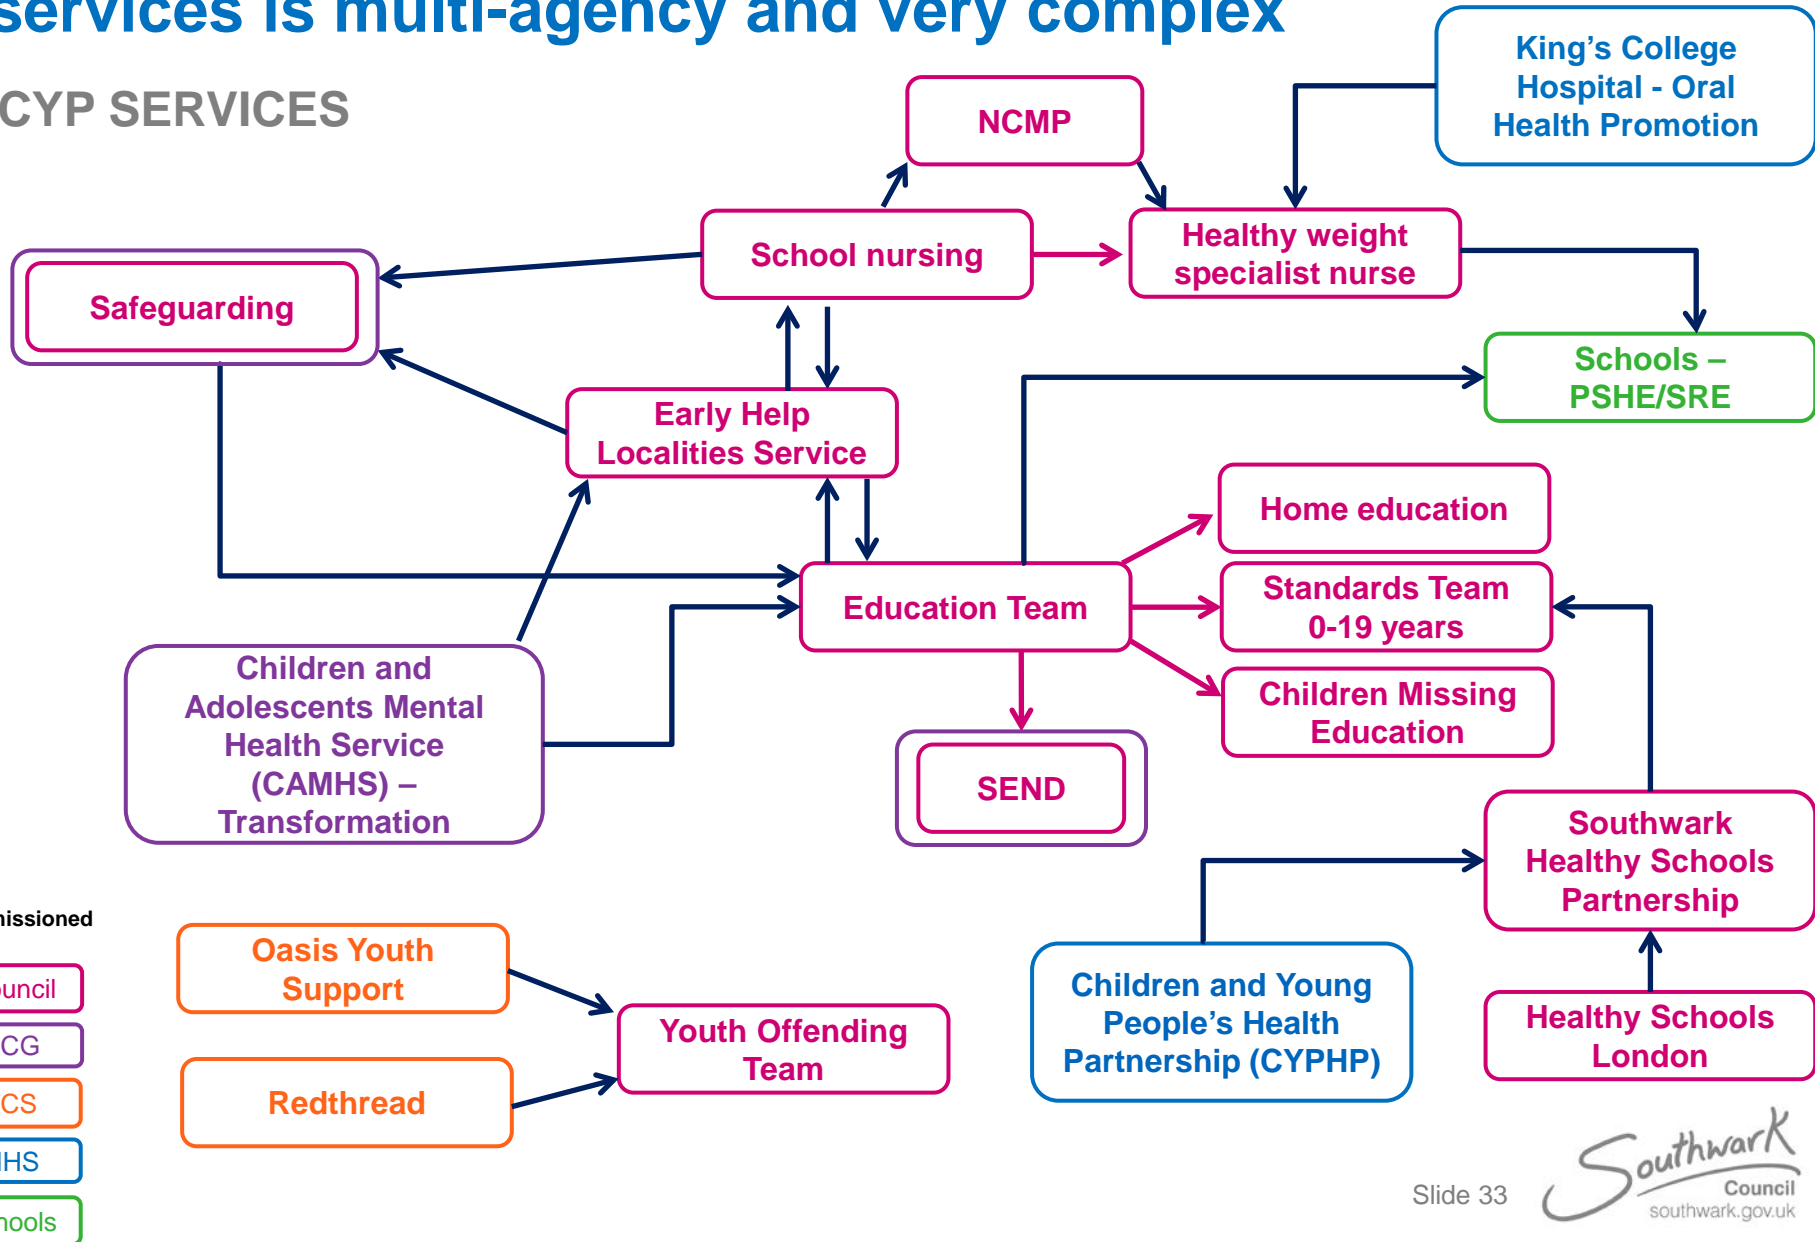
services is multi-agency and very complex

CYP SERVICES

NCMP

King's College Hospital - Oral Health Promotion

School nursing

Healthy weight specialist nurse

Safeguarding

Schools – PSHE/SRE

Early Help Localities Service

Home education

Education Team

Standards Team 0-19 years

Children Missing Education

Children and Adolescents Mental Health Service (CAMHS) – Transformation

SEND

Southwark Healthy Schools Partnership

issioned

uncil

CG

CS

HS

ools

Oasis Youth Support

Youth Offending Team

Redthread

Children and Young People's Health Partnership (CYPHP)

Healthy Schools London

Slide 33

Southwark Council southwark.gov.uk